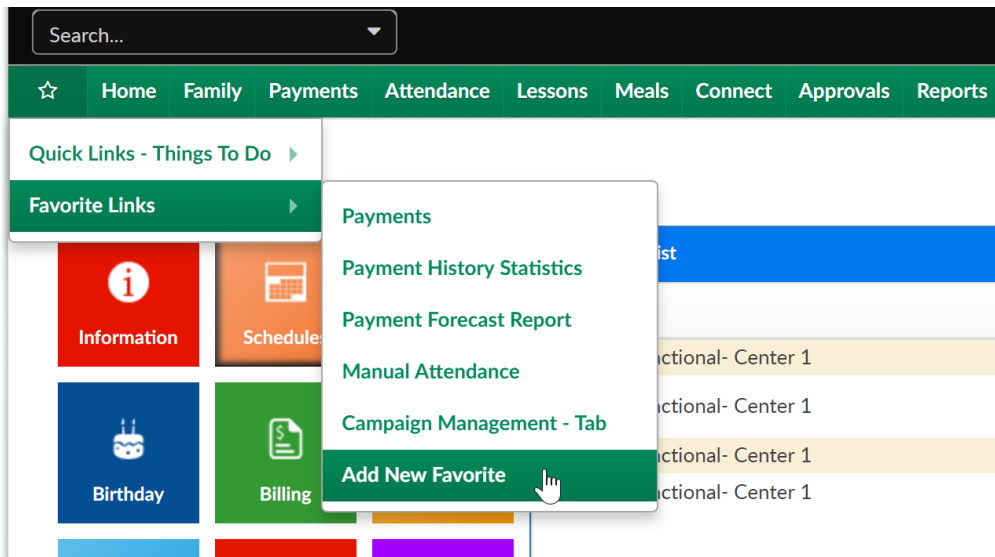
Search...

☆ Home Family Payments Attendance Lessons Meals Connect Approvals Reports

Quick Links - Things To Do
Favorite Links

Payments
Payment History Statistics
Payment Forecast Report
Manual Attendance
Campaign Management - Tab
Add New Favorite

Information
Schedules
Birthday
Billing

ist
ctional- Center 1
ctional- Center 1
ctional- Center 1
ctional- Center 1